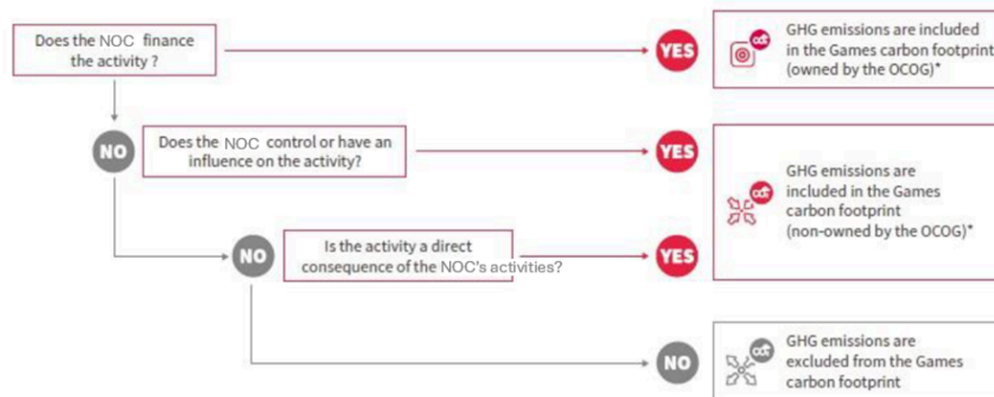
Does the NOC finance the activity ?

YES

GHG emissions are included in the Games carbon footprint (owned by the OCOG)*

NO

Does the NOC control or have an influence on the activity?

YES

GHG emissions are included in the Games carbon footprint (non-owned by the OCOG)*

NO

Is the activity a direct consequence of the NOC's activities?

YES

NO

GHG emissions are excluded from the Games carbon footprint